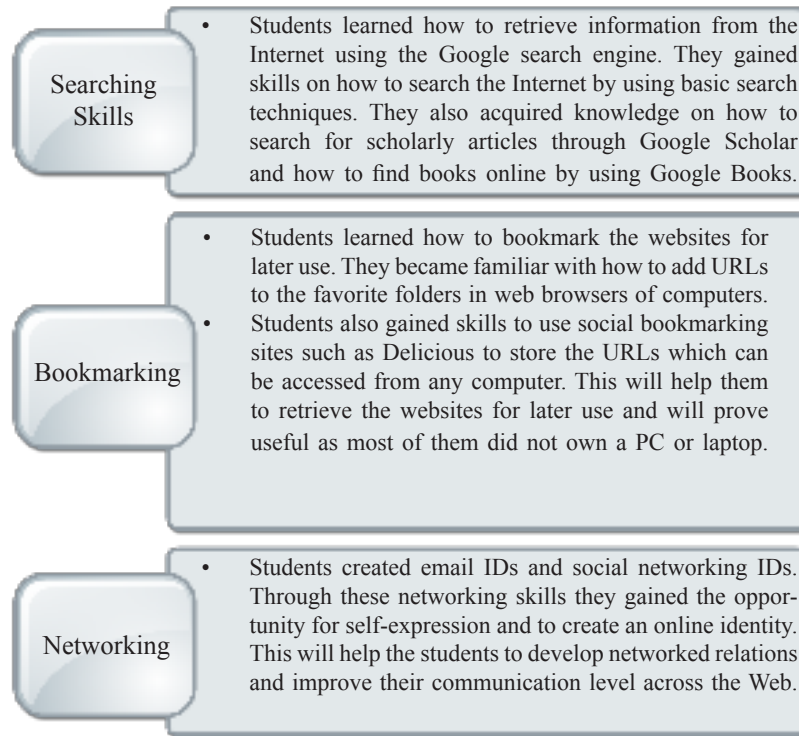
Searching Skills

• Students learned how to retrieve information from the Internet using the Google search engine. They gained skills on how to search the Internet by using basic search techniques. They also acquired knowledge on how to search for scholarly articles through Google Scholar and how to find books online by using Google Books.

Bookmarking

• Students learned how to bookmark the websites for later use. They became familiar with how to add URLs to the favorite folders in web browsers of computers.
• Students also gained skills to use social bookmarking sites such as Delicious to store the URLs which can be accessed from any computer. This will help them to retrieve the websites for later use and will prove useful as most of them did not own a PC or laptop.

Networking

• Students created email IDs and social networking IDs. Through these networking skills they gained the opportunity for self-expression and to create an online identity. This will help the students to develop networked relations and improve their communication level across the Web.